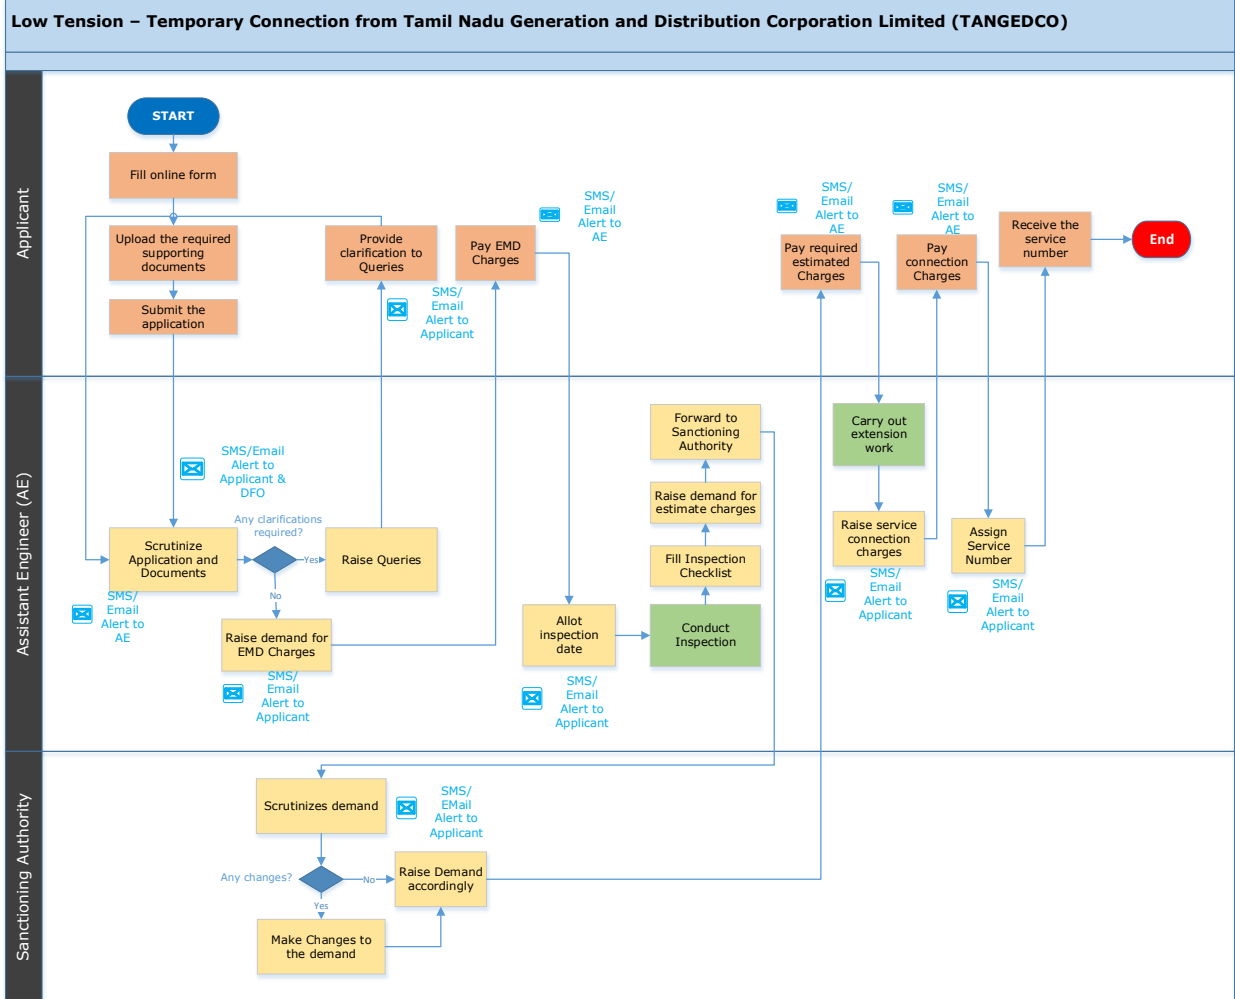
Low Tension – Temporary Connection from Tamil Nadu Generation and Distribution Corporation Limited (TANGEDCO)

Applicant

START

Fill online form

Upload the required supporting documents

Submit the application

Provide clarification to Queries

SMS/ Email Alert to Applicant

Pay EMD Charges

SMS/ Email Alert to AE

SMS/ Email Alert to AE

Pay required estimated Charges

SMS/ Email Alert to AE

Pay connection Charges

Receive the service number

End

Assistant Engineer (AE)

SMS/Email Alert to Applicant & DFO

Any clarifications required?

Scrutinize Application and Documents

Yes

Raise Queries

No

SMS/ Email Alert to AE

Raise demand for EMD Charges

SMS/ Email Alert to Applicant

Forward to Sanctioning Authority

Raise demand for estimate charges

Fill Inspection Checklist

Allot inspection date

Conduct Inspection

SMS/ Email Alert to Applicant

Carry out extension work

Raise service connection charges

SMS/ Email Alert to Applicant

Assign Service Number

SMS/ Email Alert to Applicant

Sanctioning Authority

Scrutinizes demand

SMS/ EMail Alert to Applicant

Any changes?

No

Raise Demand accordingly

Yes

Make Changes to the demand